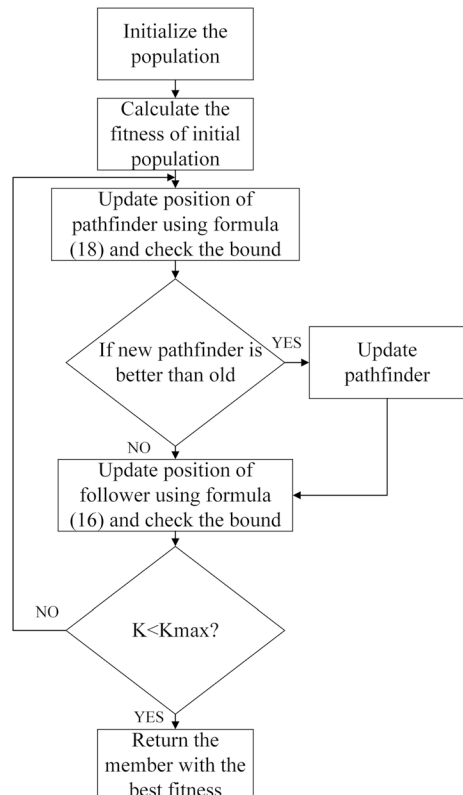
Initialize the population

Calculate the fitness of initial population

Update position of pathfinder using formula (18) and check the bound

If new pathfinder is better than old

YES

Update pathfinder

NO

Update position of follower using formula (16) and check the bound

NO

K<Kmax?

YES

Return the member with the best fitness